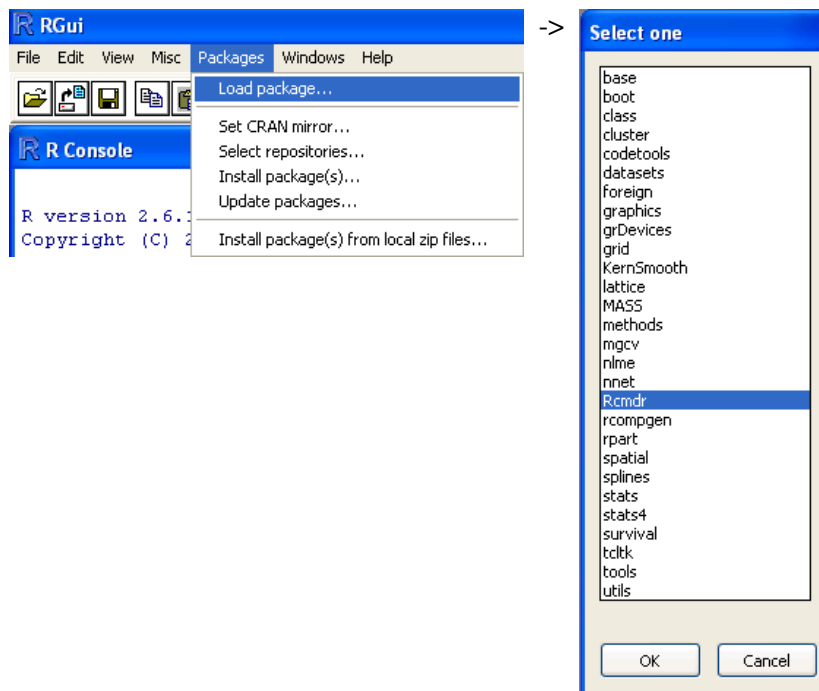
RGui

File Edit View Misc Packages Windows Help

Load package...

Set CRAN mirror...
Select repositories...
Install package(s)...
Update packages...

Install package(s) from local zip files...

R Console

R version 2.6.1
Copyright (C) 2

->

Select one

base
boot
class
cluster
codetools
datasets
foreign
graphics
grDevices
grid
KernSmooth
lattice
MASS
methods
mgcv
nlme
nnet
Rcmdr
rcompgen
rpart
spatial
splines
stats
stats4
survival
tcltk
tools
utils

OK Cancel